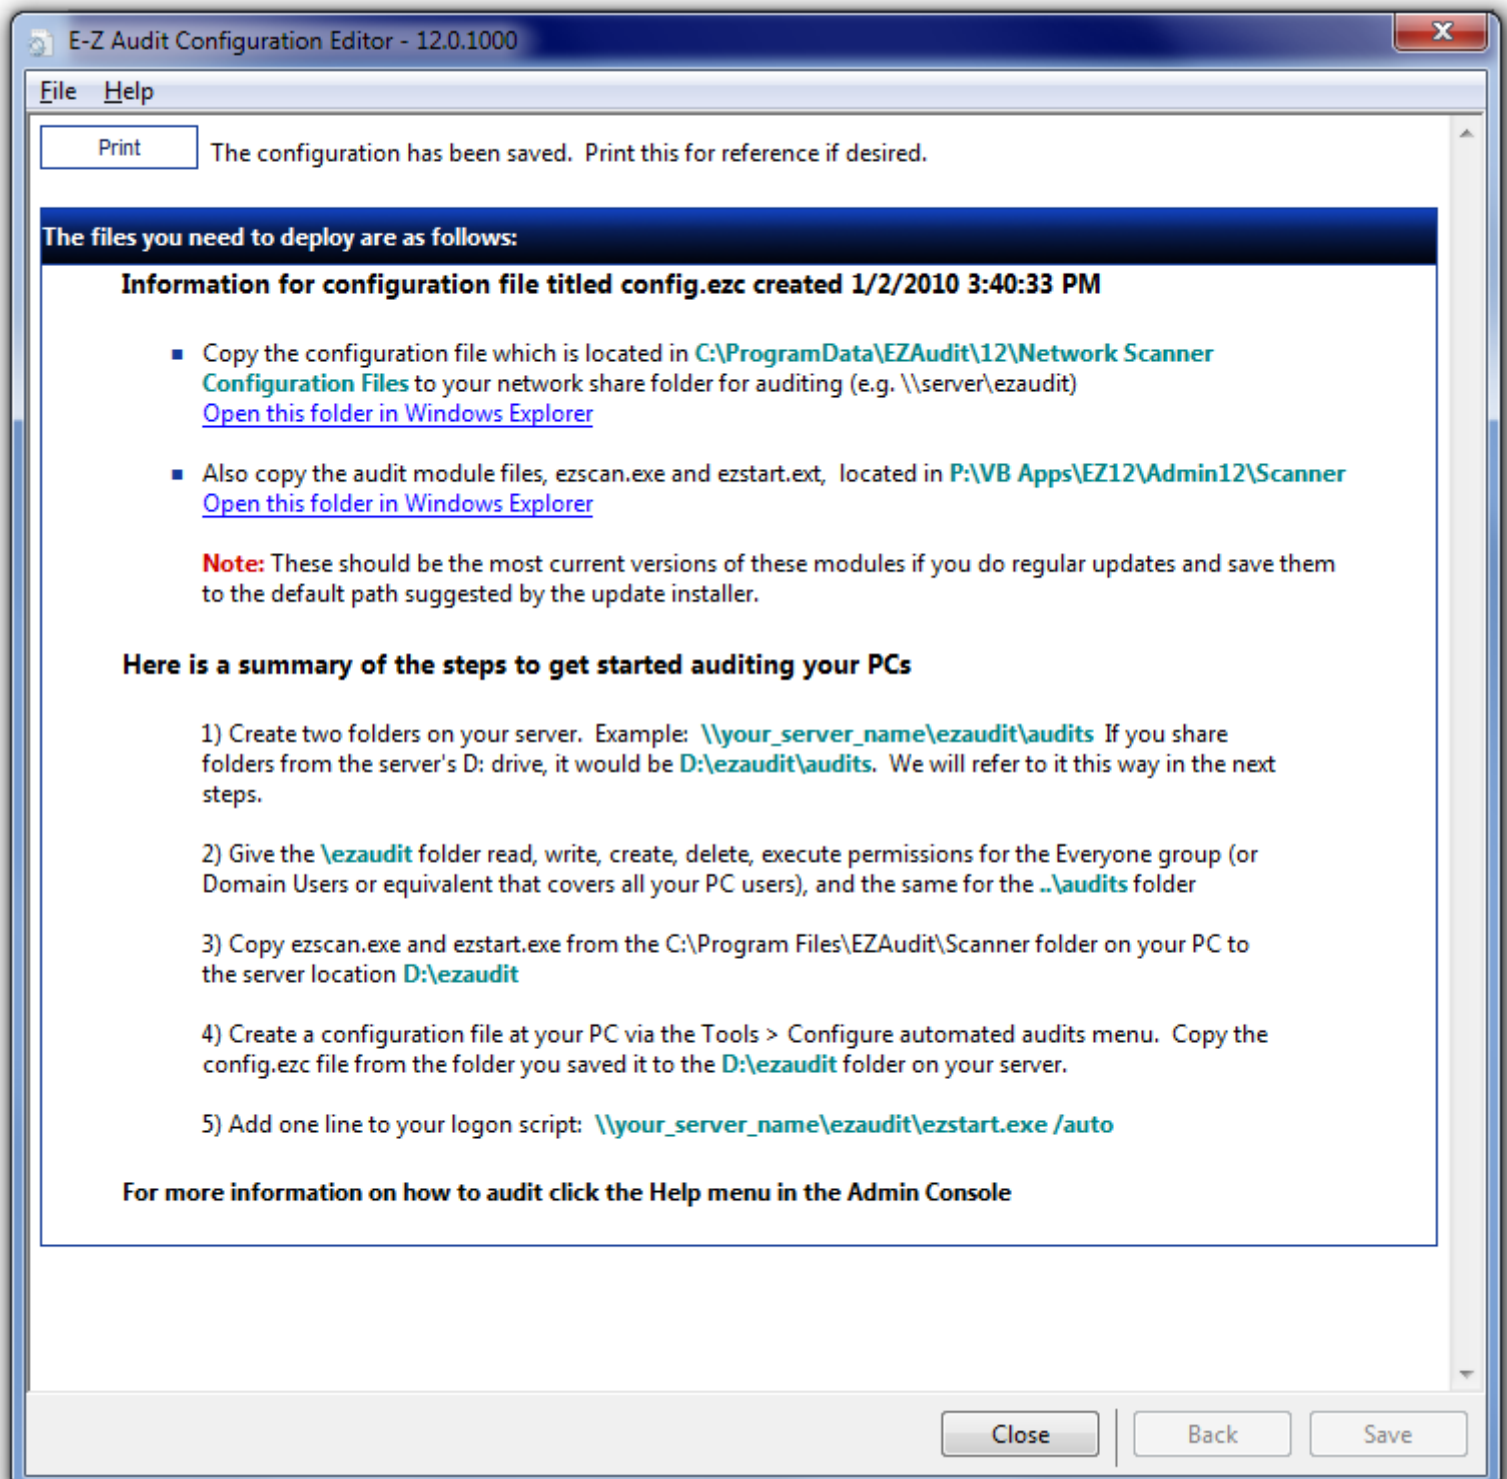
E-Z Audit Configuration Editor - 12.0.1000

File Help

Print

The configuration has been saved. Print this for reference if desired.

The files you need to deploy are as follows:

Information for configuration file titled config.ezc created 1/2/2010 3:40:33 PM

- Copy the configuration file which is located in C:\ProgramData\EZAudit\12\Network Scanner Configuration Files to your network share folder for auditing (e.g. \\server\ezaudit)
Open this folder in Windows Explorer

- Also copy the audit module files, ezscan.exe and ezstart.ext, located in P:\VB Apps\EZ12\Admin12\Scanner
Open this folder in Windows Explorer

Note: These should be the most current versions of these modules if you do regular updates and save them to the default path suggested by the update installer.

Here is a summary of the steps to get started auditing your PCs

1) Create two folders on your server. Example: \\your_server_name\ezaudit\audits If you share folders from the server's D: drive, it would be D:\ezaudit\audits. We will refer to it this way in the next steps.

2) Give the \ezaudit folder read, write, create, delete, execute permissions for the Everyone group (or Domain Users or equivalent that covers all your PC users), and the same for the ..\audits folder

3) Copy ezscan.exe and ezstart.exe from the C:\Program Files\EZAudit\Scanner folder on your PC to the server location D:\ezaudit

4) Create a configuration file at your PC via the Tools > Configure automated audits menu. Copy the config.ezc file from the folder you saved it to the D:\ezaudit folder on your server.

5) Add one line to your logon script: \\your_server_name\ezaudit\ezstart.exe /auto

For more information on how to audit click the Help menu in the Admin Console

Close Back Save